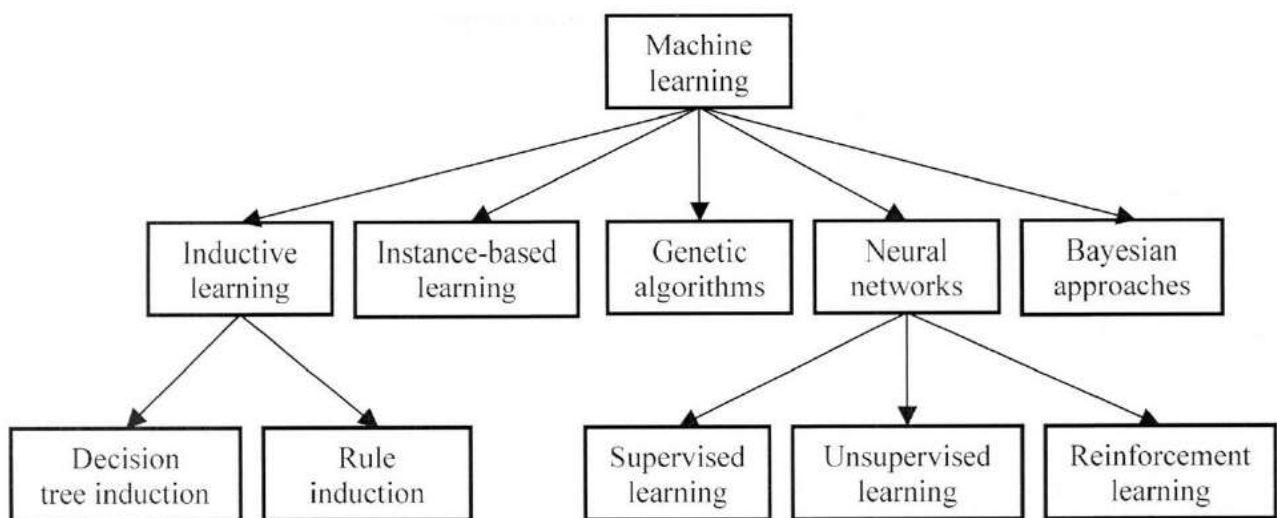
Machine learning

Inductive learning

Instance-based learning

Genetic algorithms

Neural networks

Bayesian approaches

Decision tree induction

Rule induction

Supervised learning

Unsupervised learning

Reinforcement learning